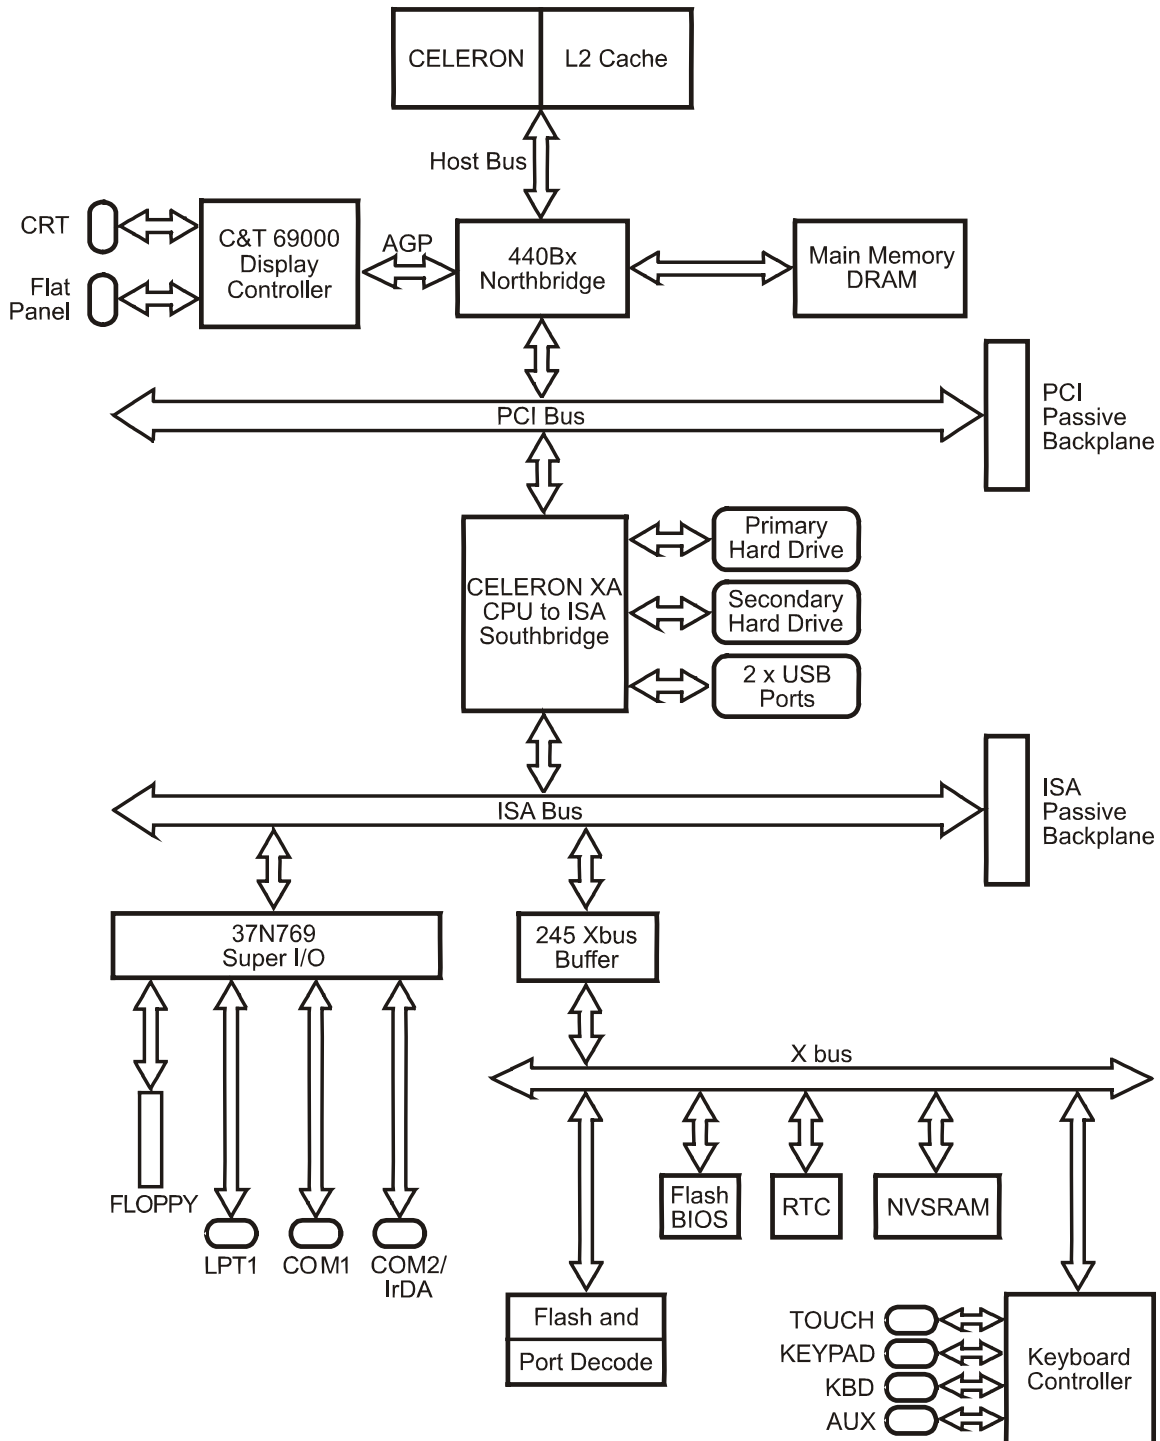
CELERON
L2 Cache

Host Bus

CRT

Flat Panel

C&T 69000 Display Controller

AGP

440Bx Northbridge

Main Memory DRAM

PCI Bus

PCI Passive Backplane

Primary Hard Drive

CELERON XA CPU to ISA Southbridge

Secondary Hard Drive

2 x USB Ports

ISA Bus

ISA Passive Backplane

37N769 Super I/O

245 Xbus Buffer

X bus

FLOPPY

LPT1

COM1

COM2/ IrDA

Flash BIOS

RTC

NVSRAM

Flash and

Port Decode

TOUCH

KEYPAD

KBD

AUX

Keyboard Controller